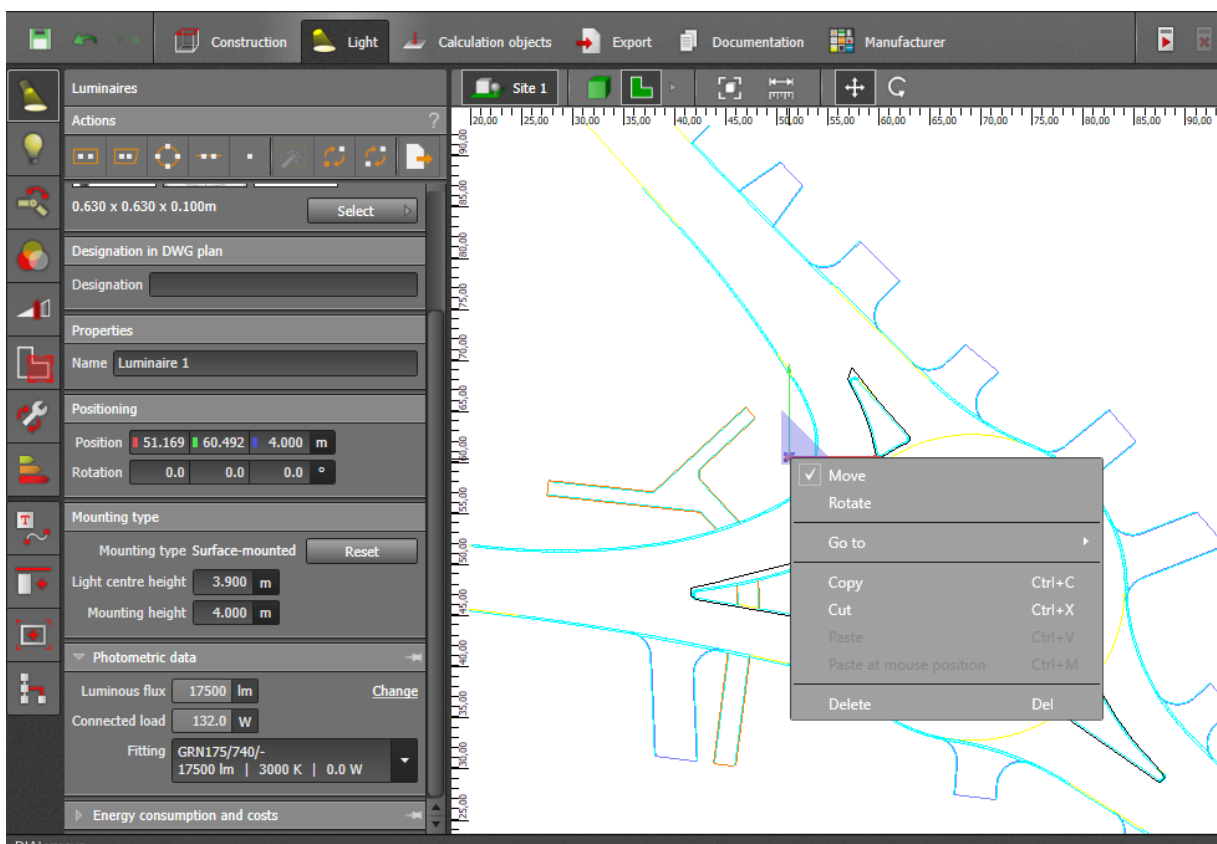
Construction Light Calculation objects Export Documentation Manufacturer

Luminaires

Actions

0.630 x 0.630 x 0.100m

Select

Designation in DWG plan

Designation

Properties

Name Luminaire 1

Positioning

Position 51.169 60.492 4.000 m

Rotation 0.0 0.0 0.0 °

Mounting type

Mounting type Surface-mounted Reset

Light centre height 3.900 m

Mounting height 4.000 m

Photometric data

Luminous flux 17500 lm Change

Connected load 132.0 W

Fitting GRN175/740/- 17500 lm | 3000 K | 0.0 W

Energy consumption and costs

Site 1

20,00 25,00 30,00 35,00 40,00 45,00 50,00 55,00 60,00 65,00 70,00 75,00 80,00 85,00 90,00

90,00 85,00 80,00 75,00 70,00 65,00 60,00 55,00 50,00 45,00 40,00 35,00 30,00 25,00

Move
Rotate
Go to
Copy Ctrl+C
Cut Ctrl+X
Paste Ctrl+V
Paste at mouse position Ctrl+M
Delete Del